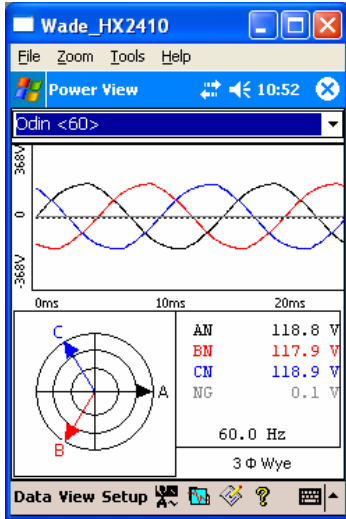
Wade_HX2410

File Zoom Tools Help

Power View 10:52

Odin <60>

368V

0

-368V

0ms 10ms 20ms

C

A

B

| | |
|---|---|
| AN | 118.8 V |
| BN | 117.9 V |
| CN | 118.9 V |
| NG | 0.1 V |

60.0 Hz

3 Φ Wye

Data View Setup